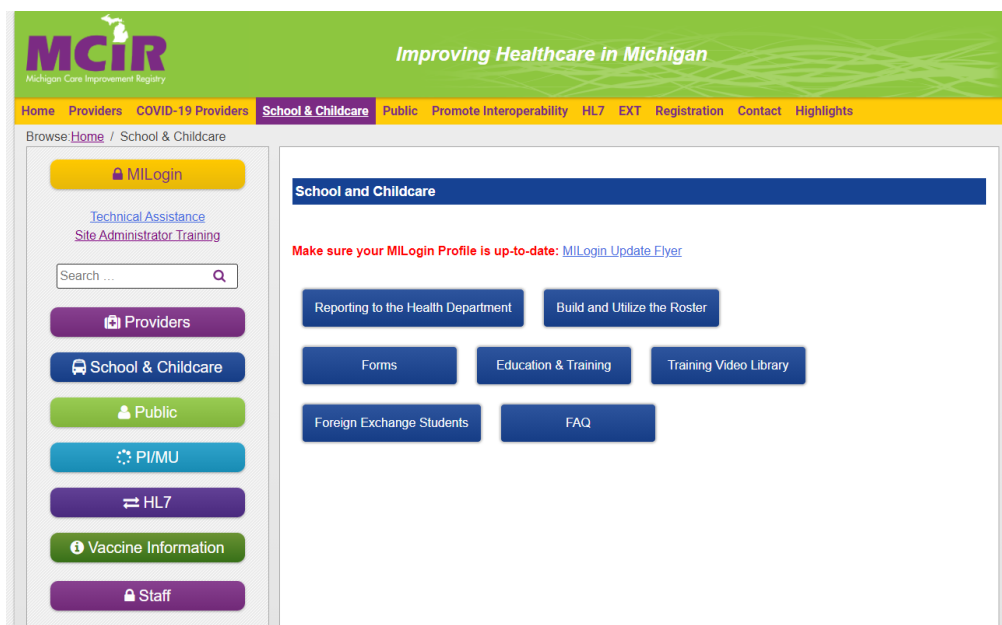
MCIR
Michigan Care Improvement Registry

Improving Healthcare in Michigan

Home Providers COVID-19 Providers School & Childcare Public Promote Interoperability HL7 EXT Registration Contact Highlights

Browse:Home / School & Childcare

MILogin

Technical Assistance
Site Administrator Training

Search ...

Providers

School & Childcare

Public

PI/MU

HL7

Vaccine Information

Staff

School and Childcare

Make sure your MILogin Profile is up-to-date: MILogin Update Flyer

Reporting to the Health Department

Build and Utilize the Roster

Forms

Education & Training

Training Video Library

Foreign Exchange Students

FAQ